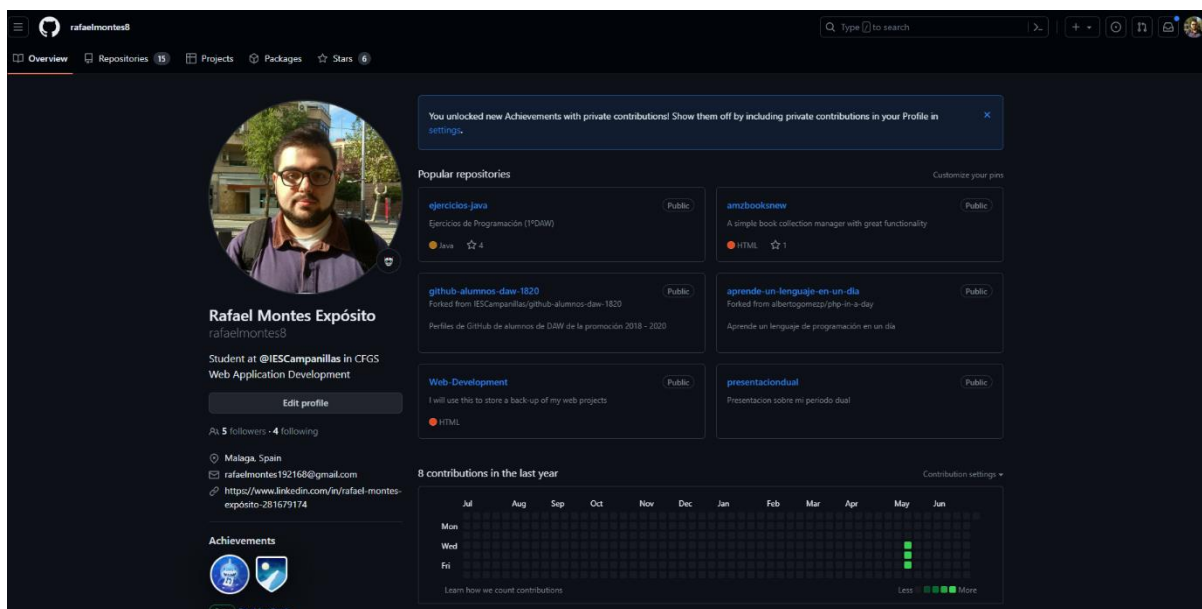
rafaelmontes8

Type / to search

Overview Repositories 15 Projects Packages Stars 6

You unlocked new Achievements with private contributions! Show them off by including private contributions in your Profile in settings.

Popular repositories

Customize your pins

ejercicios-java
Public
Ejercicios de Programación (1ºDAW)
Java 4

amzbooksnew
Public
A simple book collection manager with great functionality
HTML 1

github-alumnos-daw-1820
Public
Forked from IESCampanillas/github-alumnos-daw-1820
Perfiles de GitHub de alumnos de DAW de la promoción 2018 - 2020

aprende-un-lenguaje-en-un-dia
Public
Forked from albertogomezp/php-in-a-day
Aprende un lenguaje de programación en un día

Web-Development
Public
I will use this to store a back-up of my web projects
HTML

presentaciondual
Public
Presentacion sobre mi periodo dual

Rafael Montes Expósito
rafaelmontes8

Student at @IESCampanillas in CFGS Web Application Development

Edit profile

5 followers · 4 following

Malaga, Spain
rafaelmontes192168@gmail.com
https://www.linkedin.com/in/rafael-montes-expósito-281679174

Achievements

8 contributions in the last year

Contribution settings

| | Jul | Aug | Sep | Oct | Nov | Dec | Jan | Feb | Mar | Apr | May | Jun |
|---|---|---|---|---|---|---|---|---|---|---|---|---|
| Mon | | | | | | | | | | | | |
| Wed | | | | | | | | | | | | |
| Fri | | | | | | | | | | | | |

Learn how we count contributions

Less More